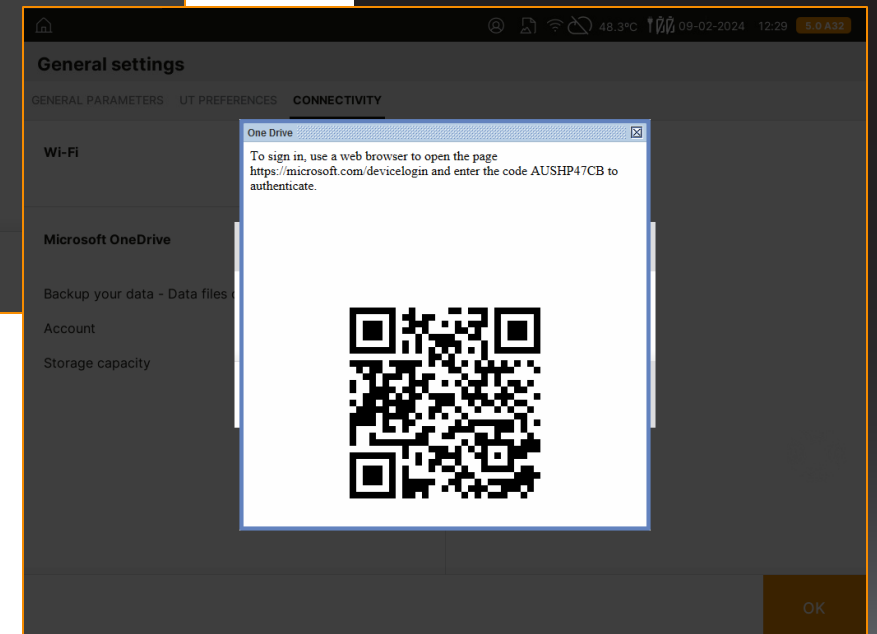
48.3°C 09-02-2024 12:29 5.0 A32

General settings

GENERAL PARAMETERS UT PREFERENCES CONNECTIVITY

Wi-Fi

Microsoft OneDrive

Backup your data - Data files c

Account

Storage capacity

One Drive

To sign in, use a web browser to open the page https://microsoft.com/devicelogin and enter the code AUSHP47CB to authenticate.

OK